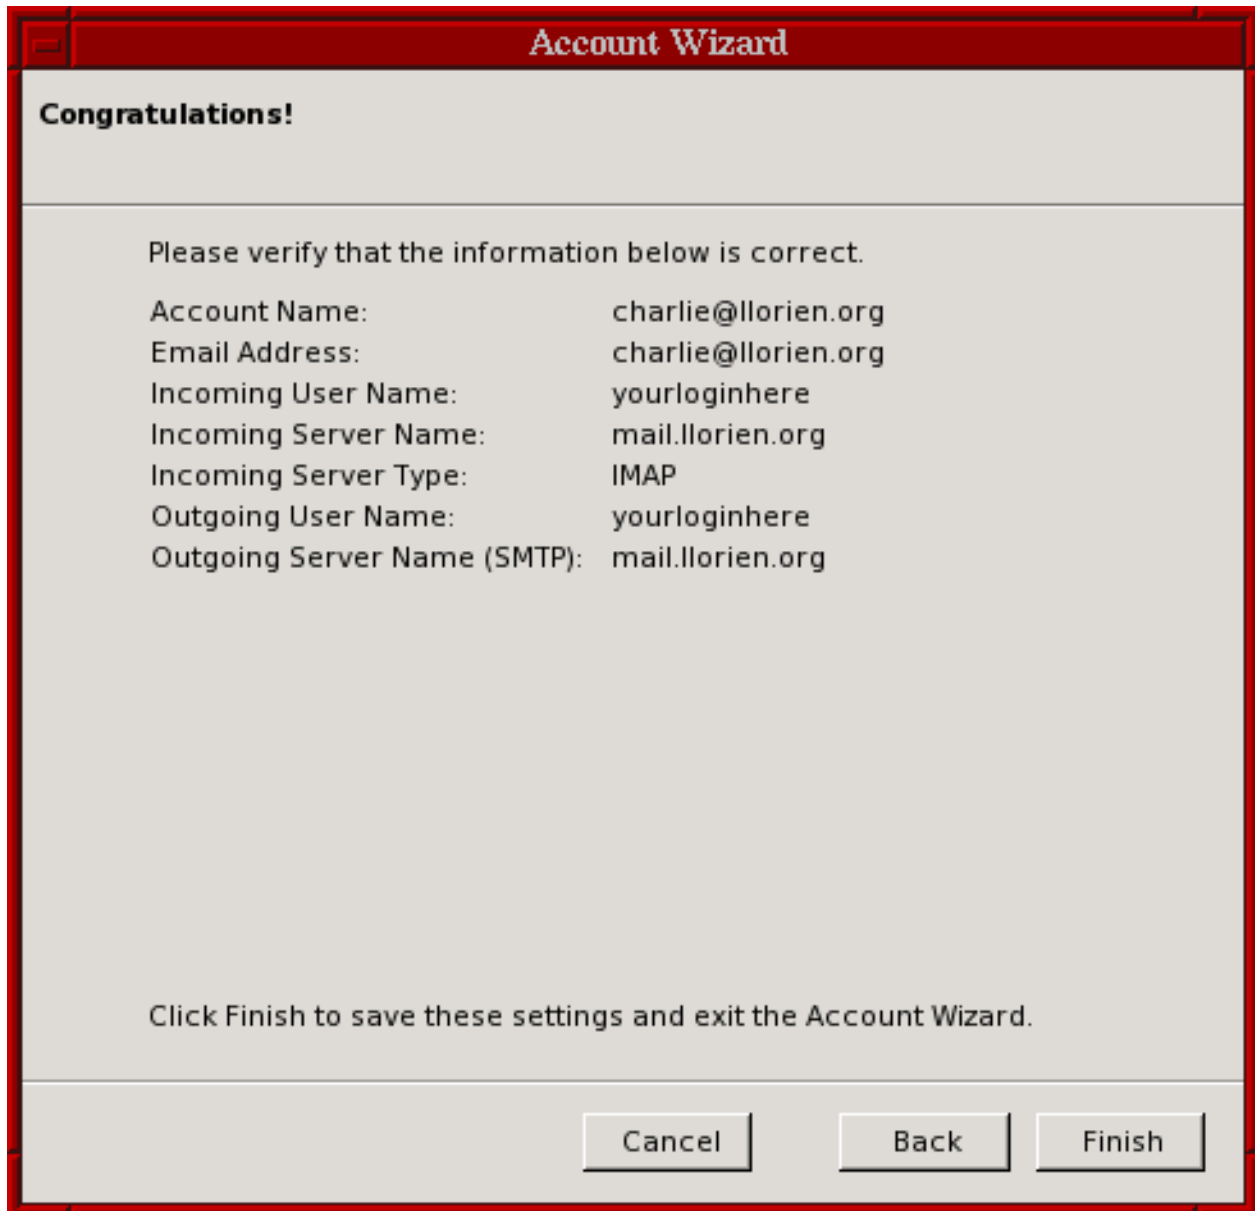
Account Wizard

Congratulations!

Please verify that the information below is correct.

| | |
|---|---|
| Account Name: | charlie@llorien.org |
| Email Address: | charlie@llorien.org |
| Incoming User Name: | yourloginhere |
| Incoming Server Name: | mail.llorien.org |
| Incoming Server Type: | IMAP |
| Outgoing User Name: | yourloginhere |
| Outgoing Server Name (SMTP): | mail.llorien.org |

Click Finish to save these settings and exit the Account Wizard.

Cancel Back Finish